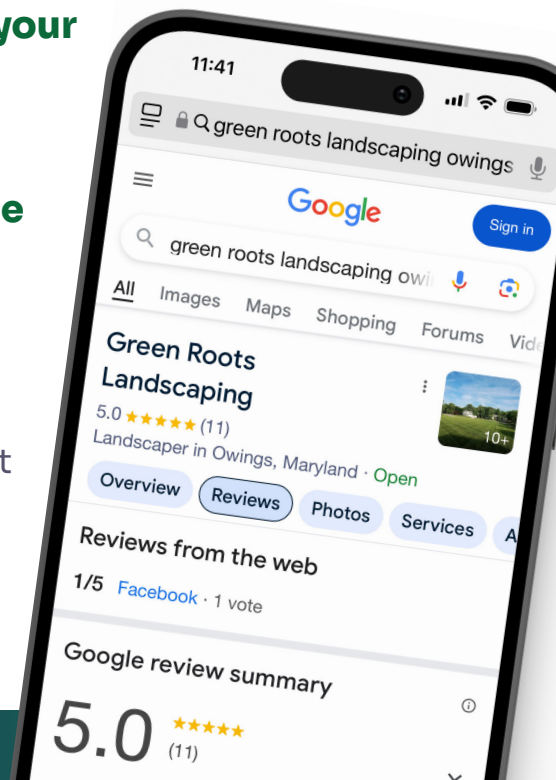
your

e

t

11:41

green roots landscaping owings

Google

Sign in

green roots landscaping owi

All Images Maps Shopping Forums Vid

Green Roots Landscaping

5.0 ★★★★★ (11)

Landscaper in Owings, Maryland · Open

10+

Overview Reviews Photos Services A

Reviews from the web

1/5 Facebook · 1 vote

Google review summary

5.0 ★★★★★ (11)